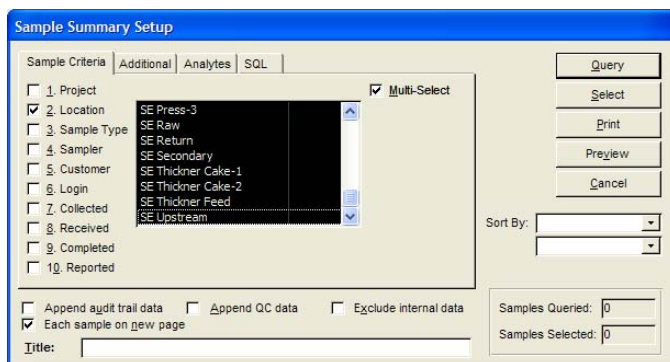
Sample Summary Setup

Sample Criteria | Additional | Analytes | SQL

1. Project
2. Location
3. Sample Type
4. Sampler
5. Customer
6. Login
7. Collected
8. Received
9. Completed
10. Reported

Multi-Select

SE Press-3
SE Raw
SE Return
SE Secondary
SE Thickner Cake-1
SE Thickner Cake-2
SE Thickner Feed
SE Upstream

Query
Select
Print
Preview
Cancel

Sort By:

Append audit trail data
Append QC data
Exclude internal data
Each sample on new page

Title:

Samples Queried: 0
Samples Selected: 0